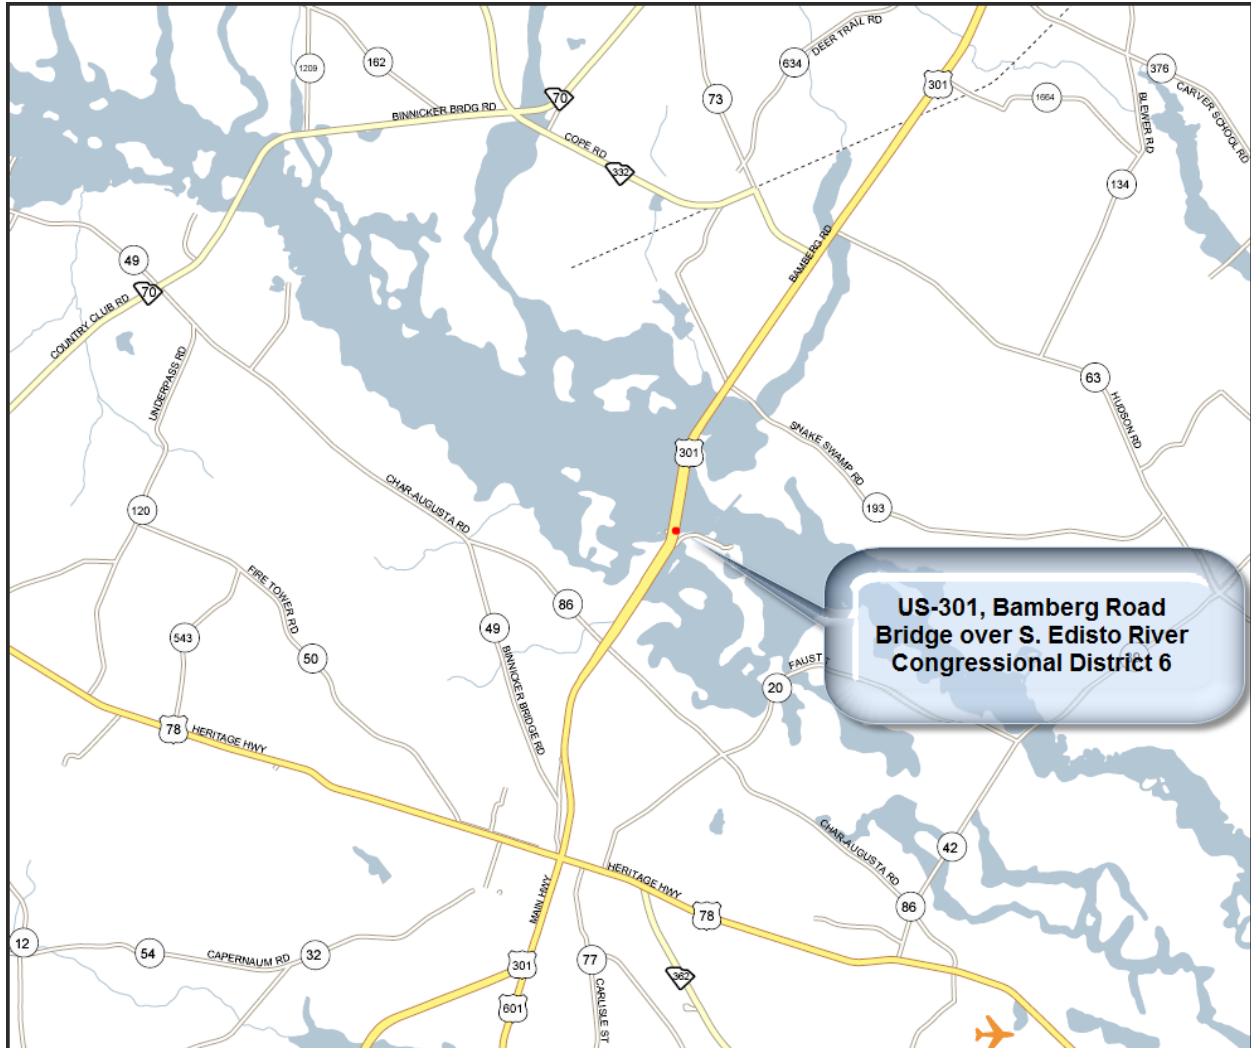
1209
162
BINNICKER BRDG RD
70
COPE RD
332
634
DEER TRAIL RD
73
301
1664
376
CARVER SCHOOL RD
BLEWER RD
134
49
70
COUNTRY CLUB RD
UNDERPASS RD
BAMBERG RD
63
HUDSON RD
SNAKE SWAMP RD
301
193
CHAR-AUGUSTA RD
120
FIRE TOWER RD
543
50
49
86
BINNICKER BRIDGE RD
US-301, Bamberg Road Bridge over S. Edisto River Congressional District 6
FAUST
20
78
HERITAGE HWY
CHAR-AUGUSTA RD
42
HERITAGE HWY
78
86
MAIN HWY
12
54
CAPERNAUM RD
32
301
77
362
601
CARLISLE ST